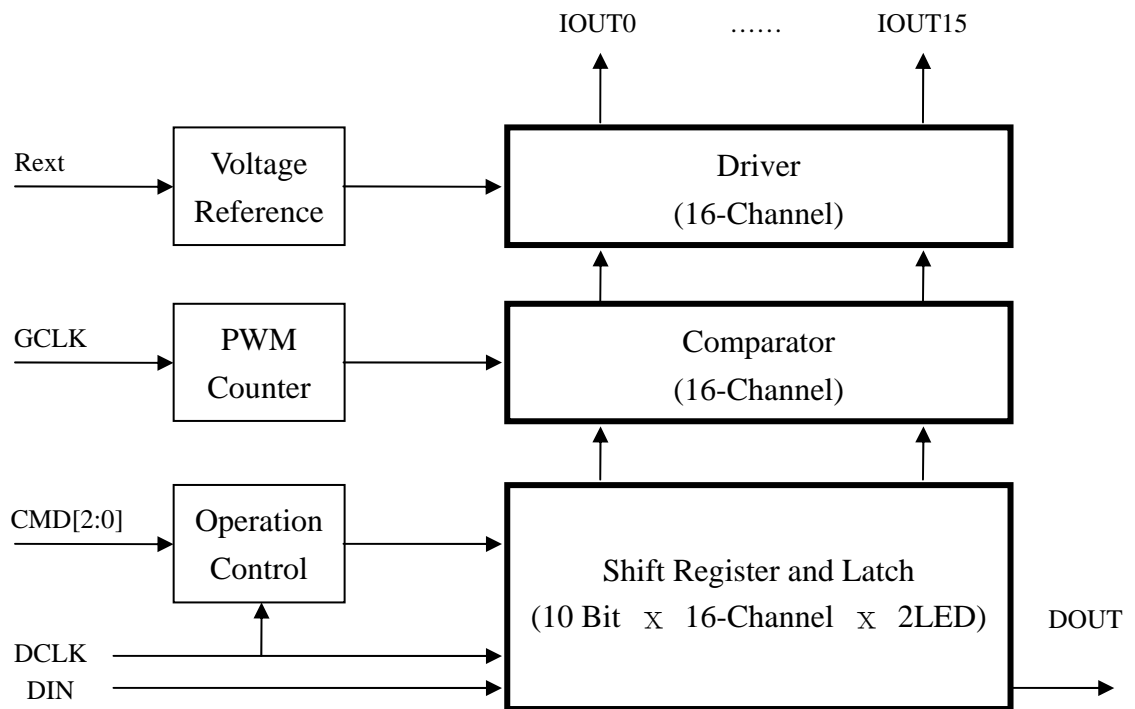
IOUT0 …… IOUT15

Rext

Voltage Reference

Driver (16-Channel)

GCLK

PWM Counter

Comparator (16-Channel)

CMD[2:0]

Operation Control

Shift Register and Latch (10 Bit X 16-Channel X 2LED)

DOUT

DCLK

DIN